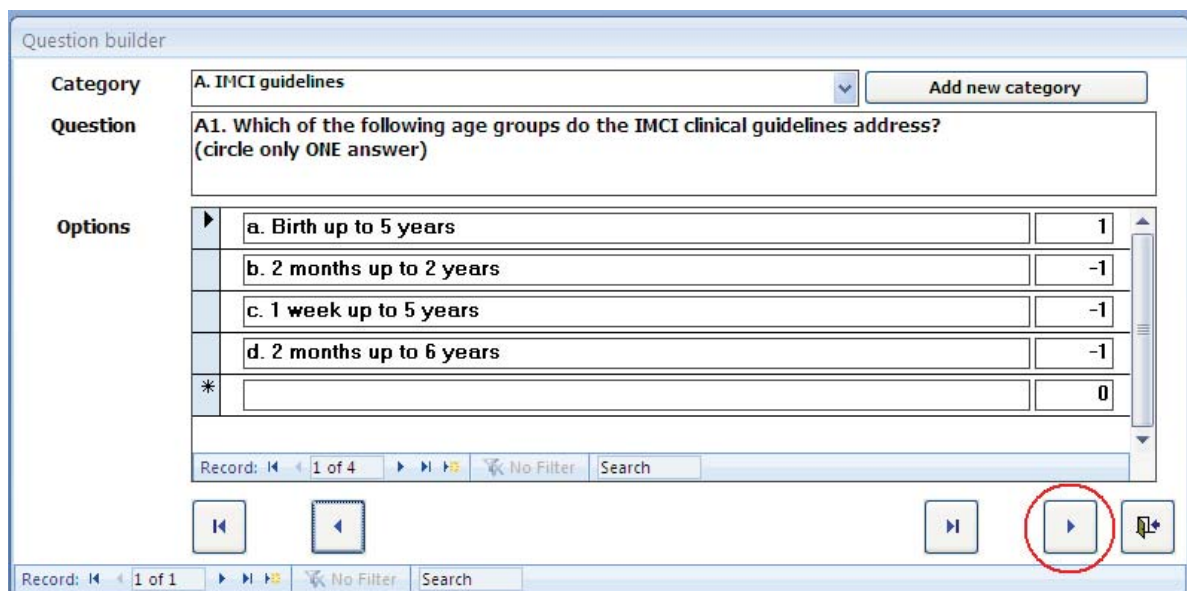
Question builder

Category A. IMCI guidelines Add new category

Question A1. Which of the following age groups do the IMCI clinical guidelines address? (circle only ONE answer)

Options

| | | |
|---|---|---|
| ▶ | a. Birth up to 5 years | 1 |
| | b. 2 months up to 2 years | -1 |
| | c. 1 week up to 5 years | -1 |
| | d. 2 months up to 6 years | -1 |
| * | | 0 |

Record: 1 of 4 No Filter Search

Record: 1 of 1 No Filter Search